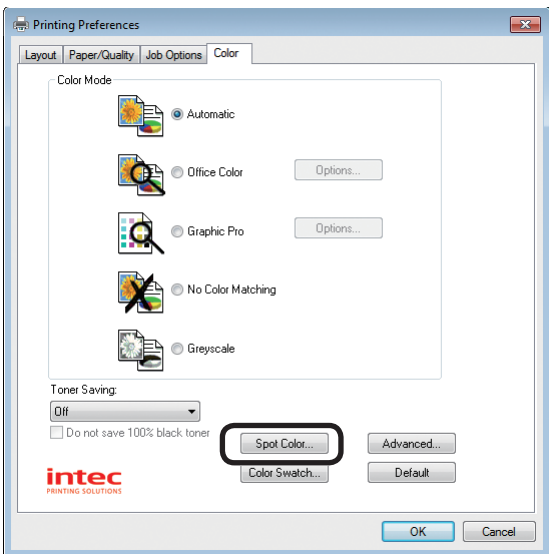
Printing Preferences

Layout | Paper/Quality | Job Options | Color

Color Mode

Automatic

Office Color

Options...

Graphic Pro

Options...

No Color Matching

Greyscale

Toner Saving:

Off

Do not save 100% black toner

Spot Color...

Advanced...

Color Swatch...

Default

intec
PRINTING SOLUTIONS

OK

Cancel